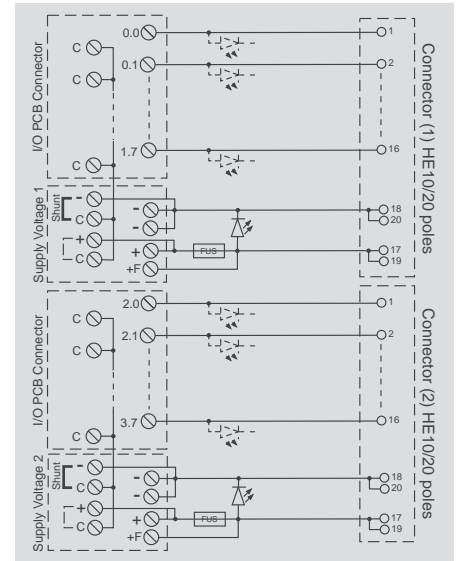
I/O PCB Connector
C
C
C
0.0
0.1
1.7
1
2
16
Connector (1) HE10/20 poles
Supply Voltage 1
Shunt
C
+
C
-
-
+
+F
FUS
18
20
17
19
I/O PCB Connector
C
C
C
2.0
2.1
3.7
1
2
16
Connector (2) HE10/20 poles
Supply Voltage 2
Shunt
C
+
C
-
-
+
+F
FUS
18
20
17
19